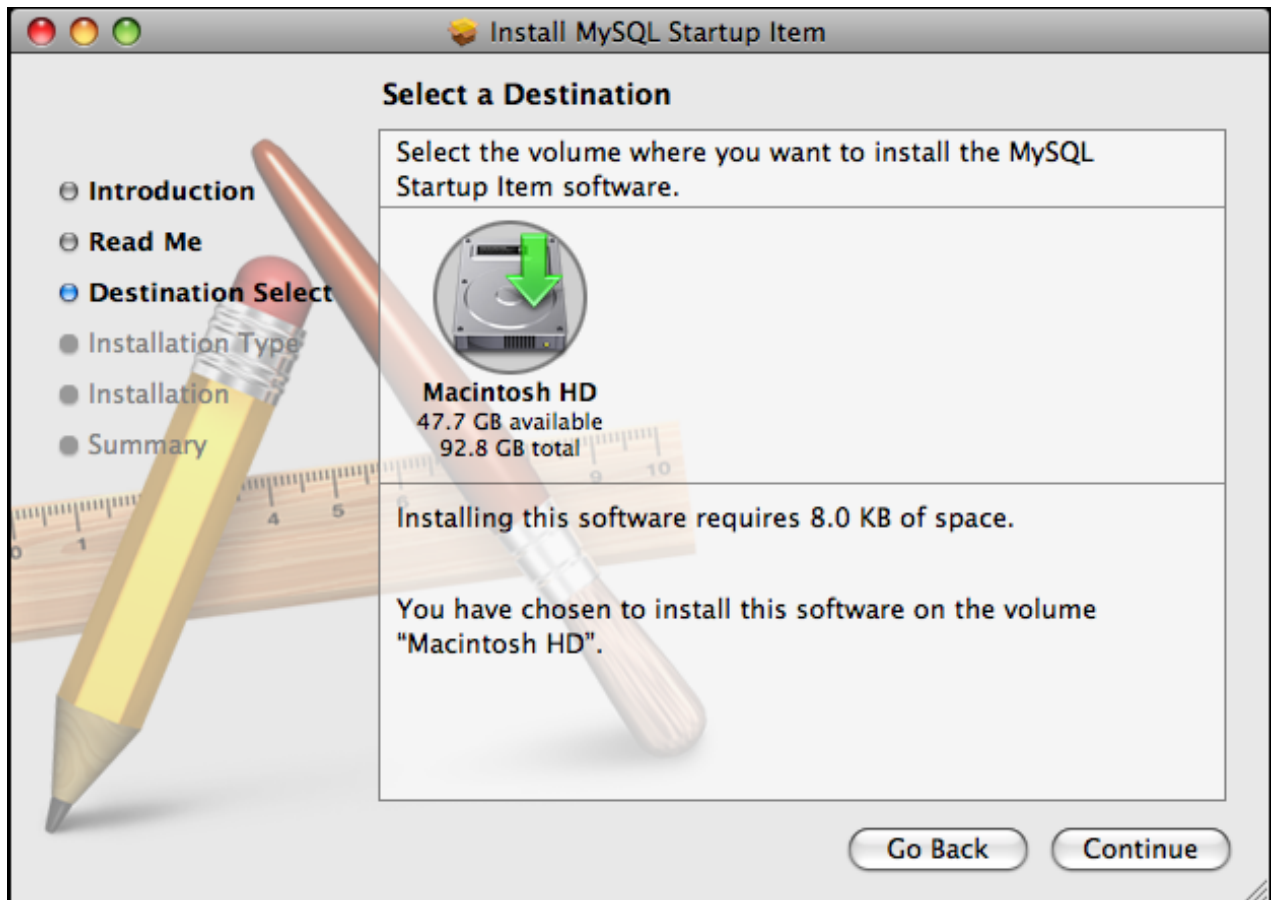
Install MySQL Startup Item

Select a Destination

Introduction
Read Me
Destination Select
Installation Type
Installation
Summary

Select the volume where you want to install the MySQL Startup Item software.

Macintosh HD
47.7 GB available
92.8 GB total

Installing this software requires 8.0 KB of space.

You have chosen to install this software on the volume "Macintosh HD".

Go Back
Continue